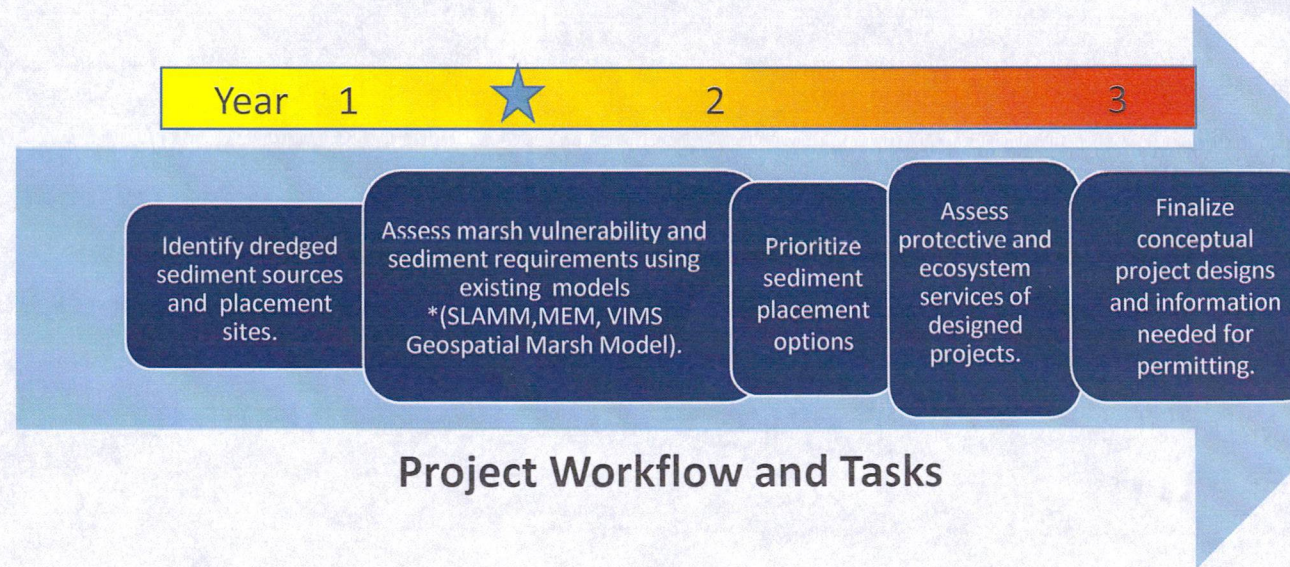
Year 1 2 3

Identify dredged sediment sources and placement sites.

Assess marsh vulnerability and sediment requirements using existing models *(SLAMM,MEM, VIMS Geospatial Marsh Model).

Prioritize sediment placement options

Assess protective and ecosystem services of designed projects.

Finalize conceptual project designs and information needed for permitting.

Project Workflow and Tasks